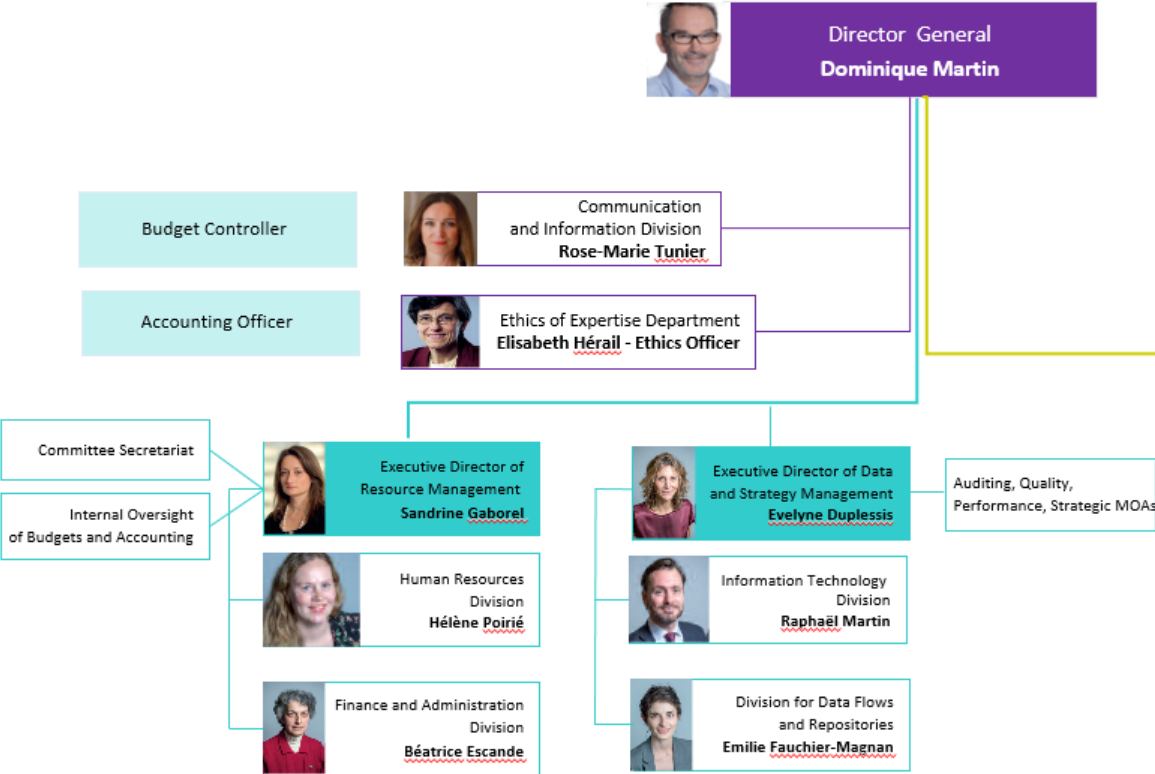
Director General
Dominique Martin

Budget Controller

Communication and Information Division
Rose-Marie Tunier

Accounting Officer

Ethics of Expertise Department
Elisabeth Hérail - Ethics Officer

Committee Secretariat

Internal Oversight of Budgets and Accounting

Executive Director of Resource Management
Sandrine Gaborel

Human Resources Division
Hélène Poirié

Finance and Administration Division
Béatrice Escande

Executive Director of Data and Strategy Management
Evelyne Duplessis

Auditing, Quality, Performance, Strategic MOAs

Information Technology Division
Raphaël Martin

Division for Data Flows and Repositories
Emilie Fauchier-Magnan